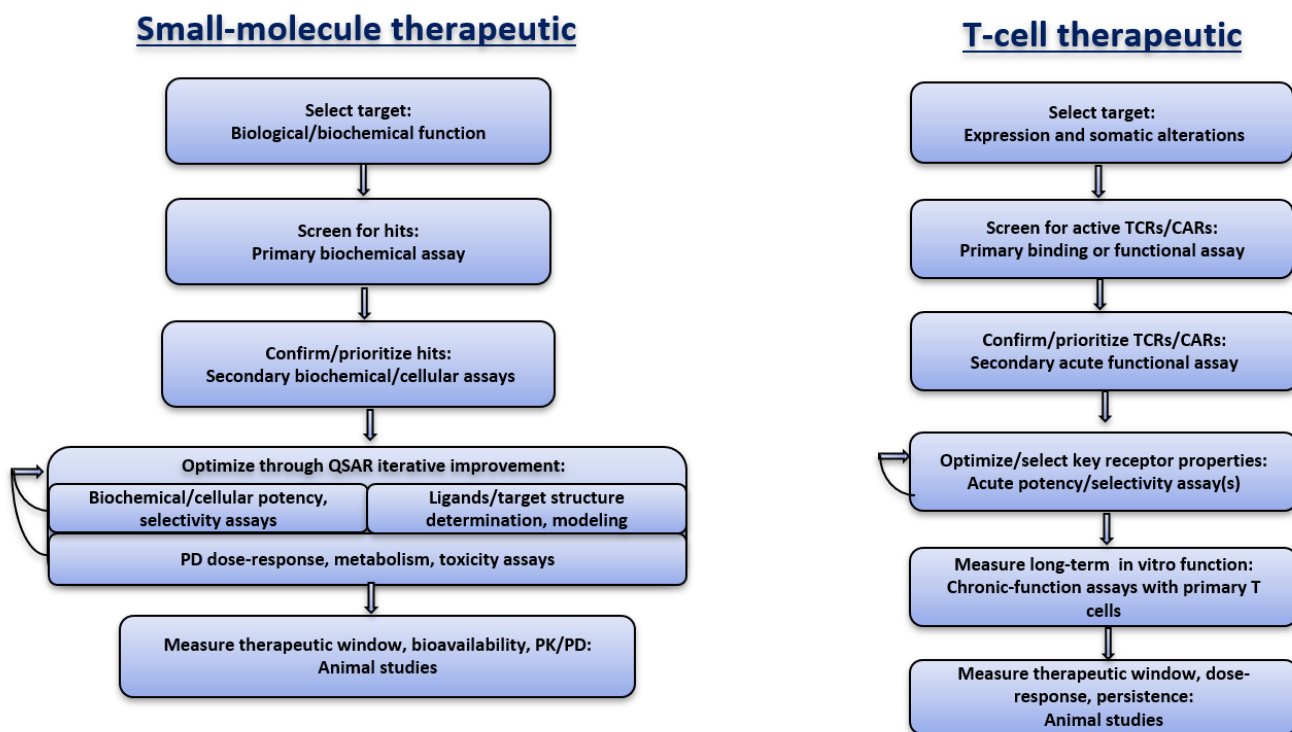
Small-molecule therapeutic

Select target:
Biological/biochemical function

Screen for hits:
Primary biochemical assay

Confirm/prioritize hits:
Secondary biochemical/cellular assays

Optimize through QSAR iterative improvement:

Biochemical/cellular potency, selectivity assays

Ligands/target structure determination, modeling

PD dose-response, metabolism, toxicity assays

Measure therapeutic window, bioavailability, PK/PD:
Animal studies

T-cell therapeutic

Select target:
Expression and somatic alterations

Screen for active TCRs/CARs:
Primary binding or functional assay

Confirm/prioritize TCRs/CARs:
Secondary acute functional assay

Optimize/select key receptor properties:
Acute potency/selectivity assay(s)

Measure long-term in vitro function:
Chronic-function assays with primary T cells

Measure therapeutic window, dose-response, persistence:
Animal studies